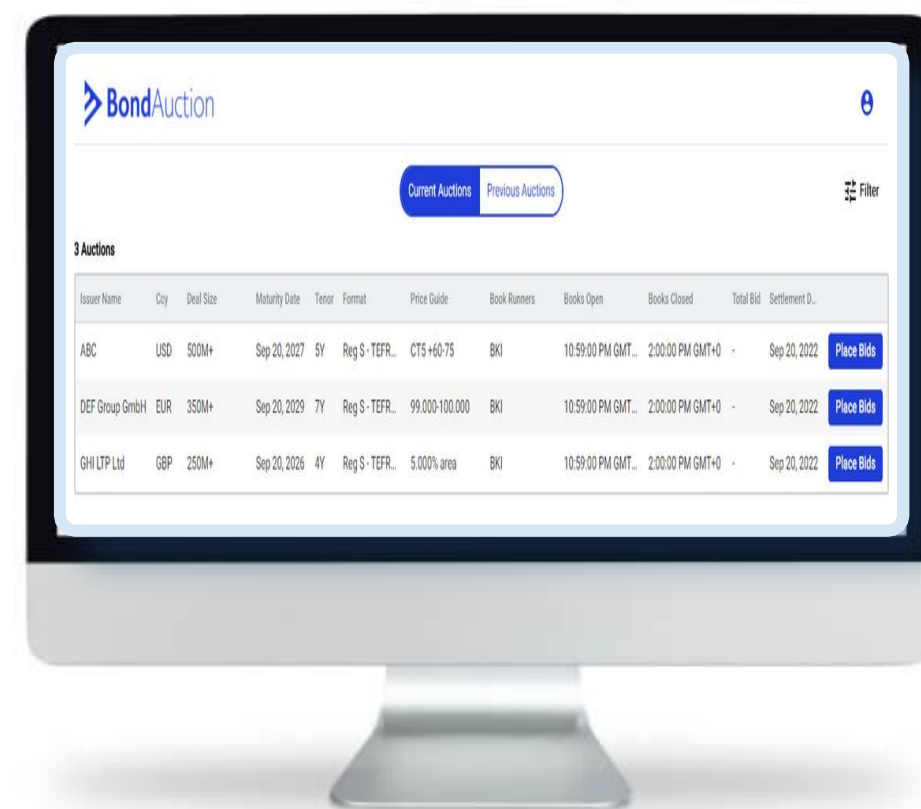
BondAuction

Current Auctions Previous Auctions

Filter

3 Auctions

| Issuer Name | Ccy | Deal Size | Maturity Date | Tenor | Format | Price Guide | Book Runners | Books Open | Books Closed | Total Bid | Settlement D... | |
|---|---|---|---|---|---|---|---|---|---|---|---|---|
| ABC | USD | 500M+ | Sep 20, 2027 | 5Y | Reg S - TEFR... | CT5 +60-75 | BKI | 10:59:00 PM GMT... | 2:00:00 PM GMT+0 | - | Sep 20, 2022 | Place Bids |
| DEF Group GmbH | EUR | 350M+ | Sep 20, 2029 | 7Y | Reg S - TEFR... | 99.000-100.000 | BKI | 10:59:00 PM GMT... | 2:00:00 PM GMT+0 | - | Sep 20, 2022 | Place Bids |
| GHI LTP Ltd | GBP | 250M+ | Sep 20, 2026 | 4Y | Reg S - TEFR... | 5.000% area | BKI | 10:59:00 PM GMT... | 2:00:00 PM GMT+0 | - | Sep 20, 2022 | Place Bids |